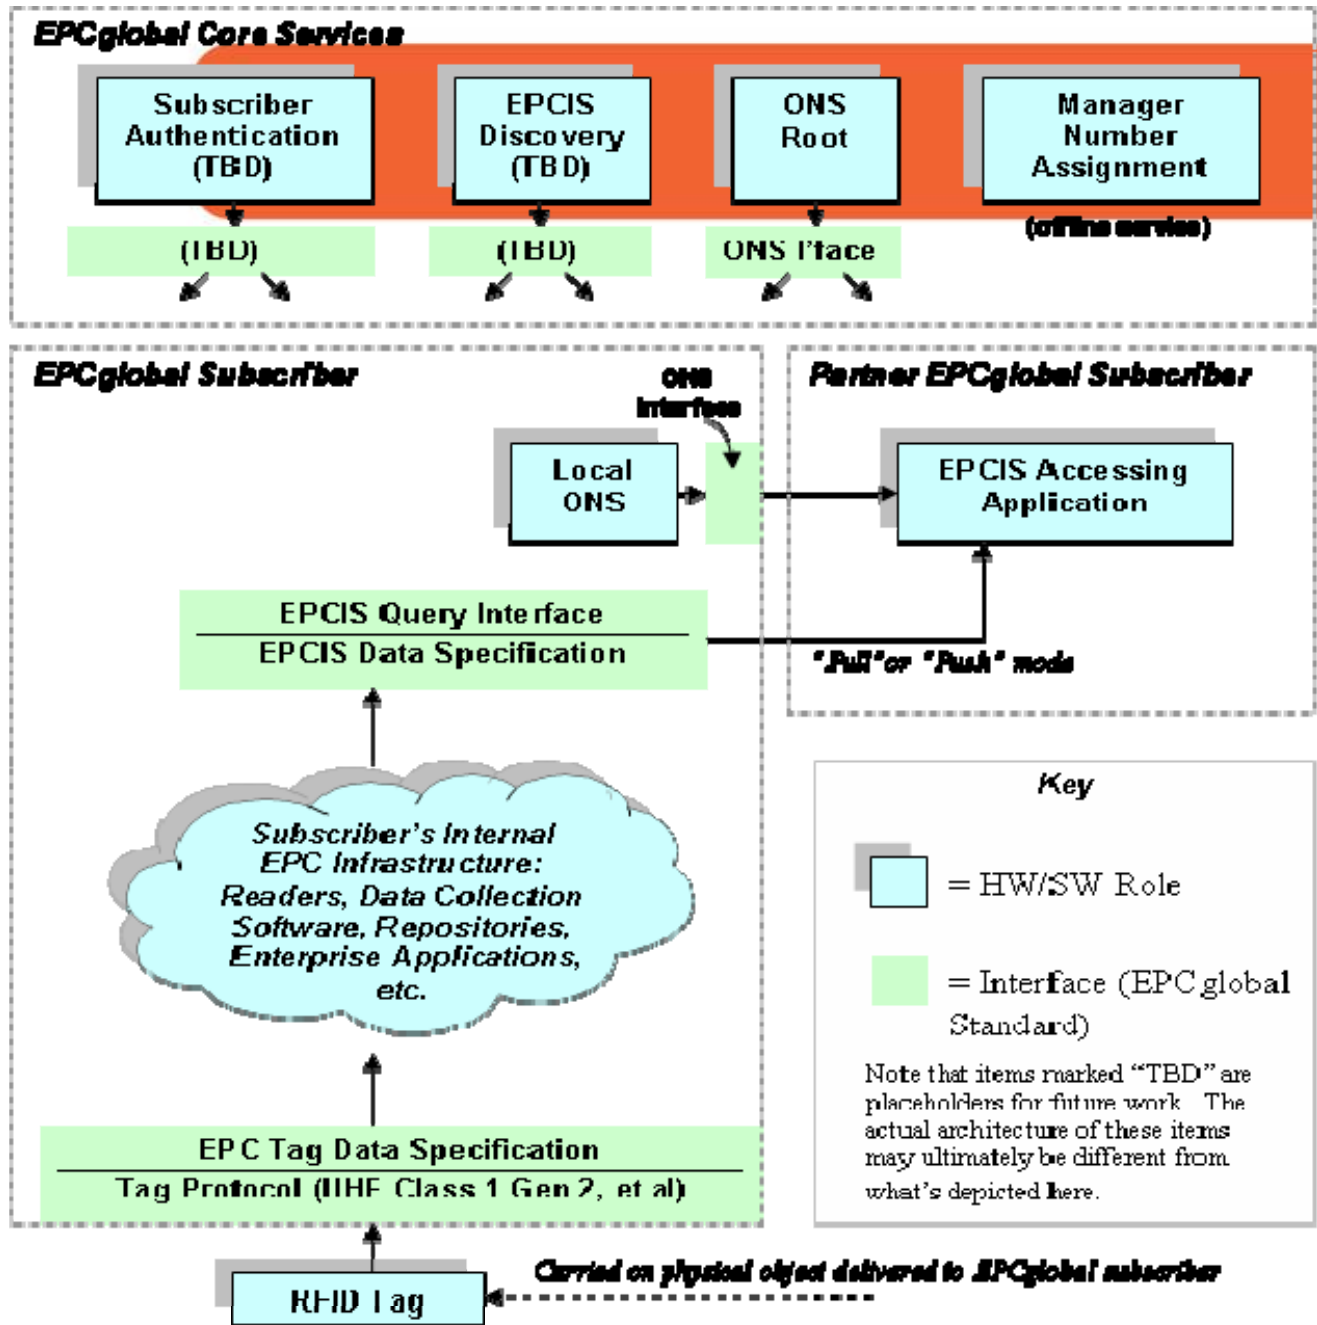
EPCglobal Core Services

Subscriber Authentication (TBD)

EPCIS Discovery (TBD)

ONS Root

Manager Number Assignment

(TBD)

(TBD)

ONS I'face

(offline service)

EPCglobal Subscriber

ONS Interface

Partner EPCglobal Subscriber

Local ONS

EPCIS Accessing Application

EPCIS Query Interface

EPCIS Data Specification

"Pull" or "Push" mode

Subscriber's Internal EPC Infrastructure: Readers, Data Collection Software, Repositories, Enterprise Applications, etc.

Key

= HW/SW Role

= Interface (EPCglobal Standard)

Note that items marked "TBD" are placeholders for future work. The actual architecture of these items may ultimately be different from what's depicted here.

EPC Tag Data Specification

Tag Protocol (UHF Class 1 Gen 2, et al)

RFID Tag

Carried on physical object delivered to EPCglobal subscriber